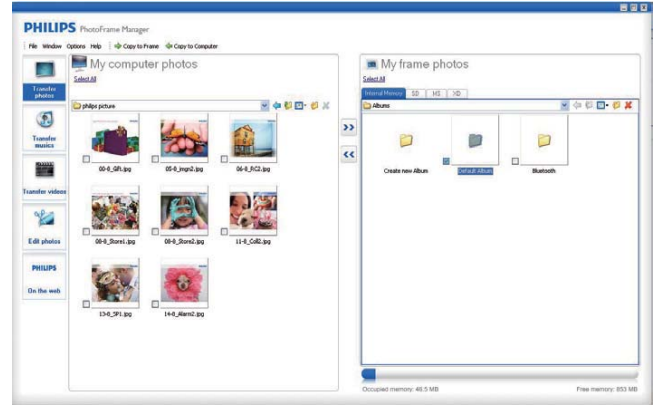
PHILIPS PhotoFrame Manager

File Window Options Help Copy to Frame Copy to Computer

Transfer photos

Transfer musics

Transfer videos

Edit photos

PHILIPS

On the web

My computer photos

Select All

philips picture

00-8_Gift.jpg

05-8_imgn2.jpg

06-8_RC2.jpg

08-8_Store1.jpg

08-8_Store2.jpg

11-8_Coll2.jpg

13-8_SP1.jpg

14-8_Alarm2.jpg

>>

<<

My frame photos

Select All

Internal Memory SD MS XD

Albums

Create new Album

Default Album

Bluetooth

Occupied memory: 46.5 MB

Free memory: 853 MB